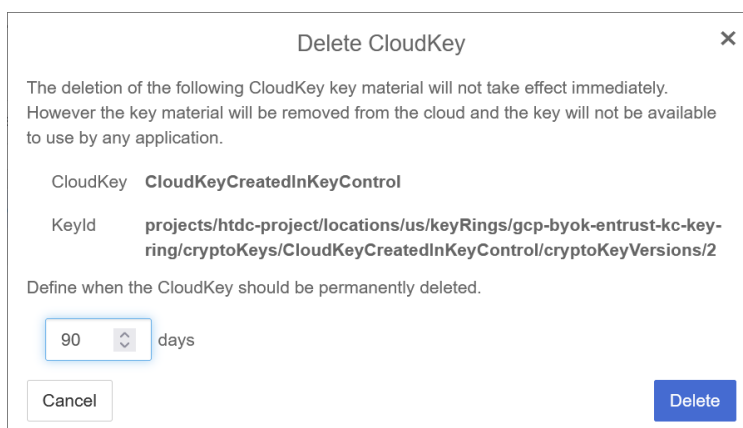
Delete CloudKey

×

The deletion of the following CloudKey key material will not take effect immediately. However the key material will be removed from the cloud and the key will not be available to use by any application.

CloudKey **CloudKeyCreatedInKeyControl**

KeyId **projects/htdc-project/locations/us/keyRings/gcp-byok-entrust-kc-key-ring/cryptoKeys/CloudKeyCreatedInKeyControl/cryptoKeyVersions/2**

Define when the CloudKey should be permanently deleted.

90 days

Cancel

Delete